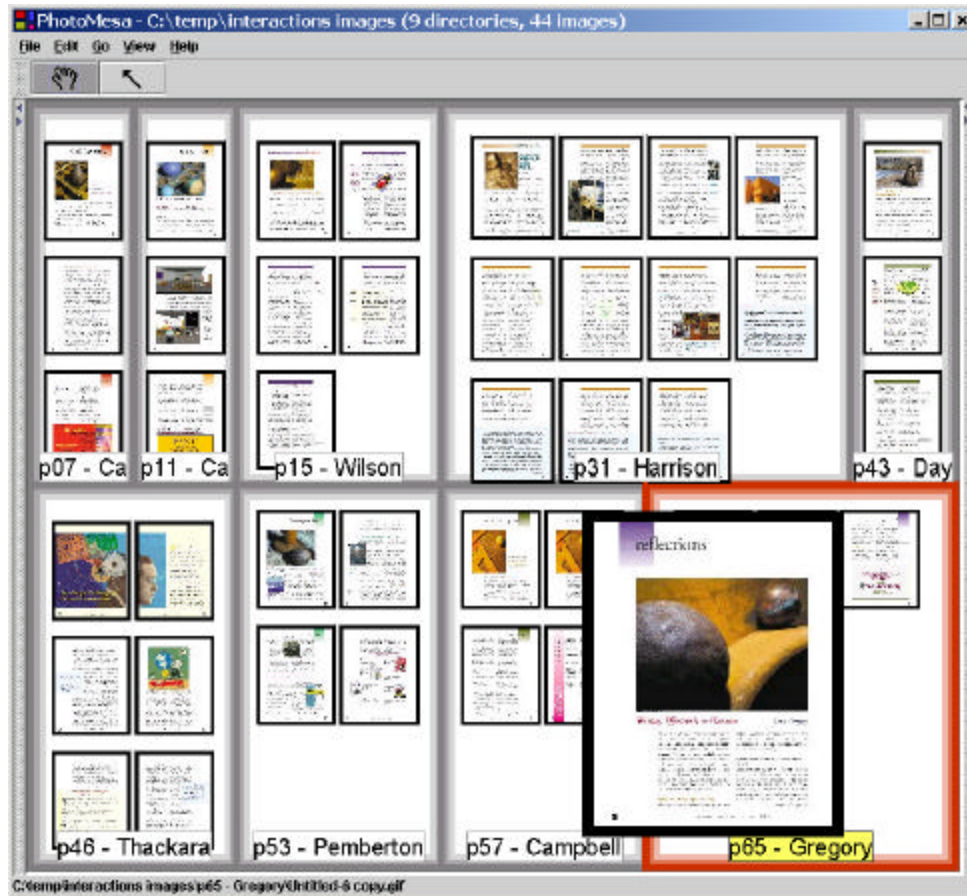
PhotoMesa - C:\temp\interactions images (9 directories, 44 images)

File Edit Go View Help

p07 - Ca

p11 - Ca

p15 - Wilson

p31 - Harrison

p43 - Day

reflections

p46 - Thackara

p53 - Pemberton

p57 - Campbell

p65 - Gregory

C:\temp\interactions images\p65 - Gregory\Untitled-6 copy.gif